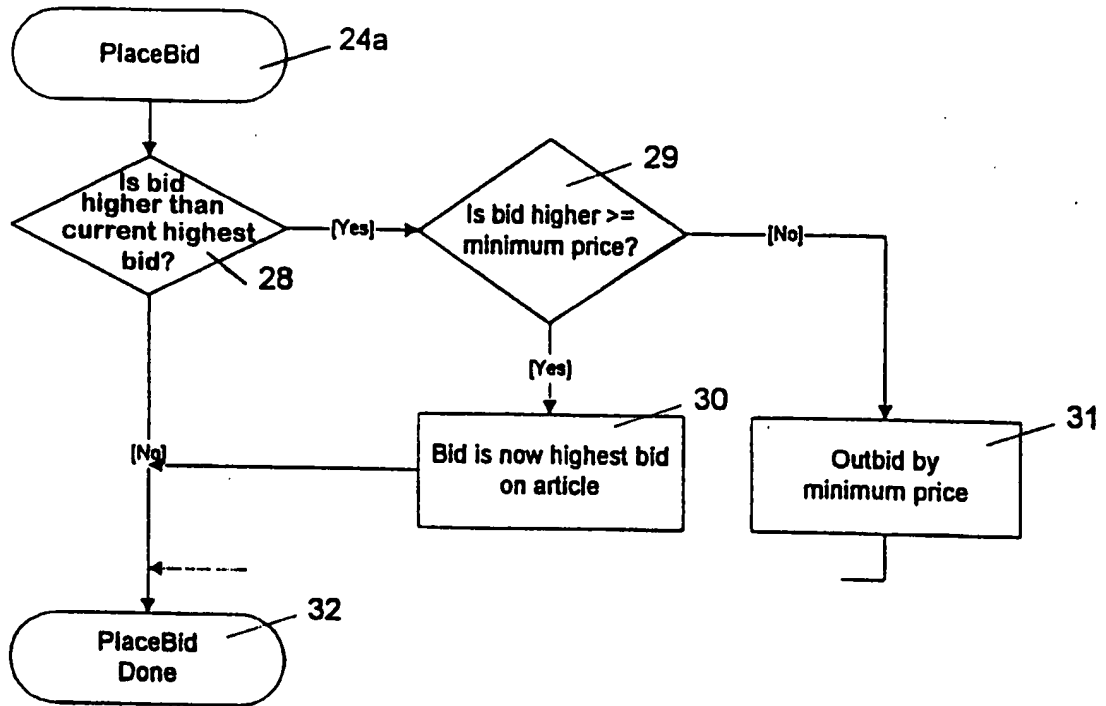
PlaceBid

24a

Is bid higher than current highest bid?

28

[Yes]

29

Is bid higher >= minimum price?

[No]

[Yes]

30

31

[No]

Bid is now highest bid on article

Outbid by minimum price

32

PlaceBid Done